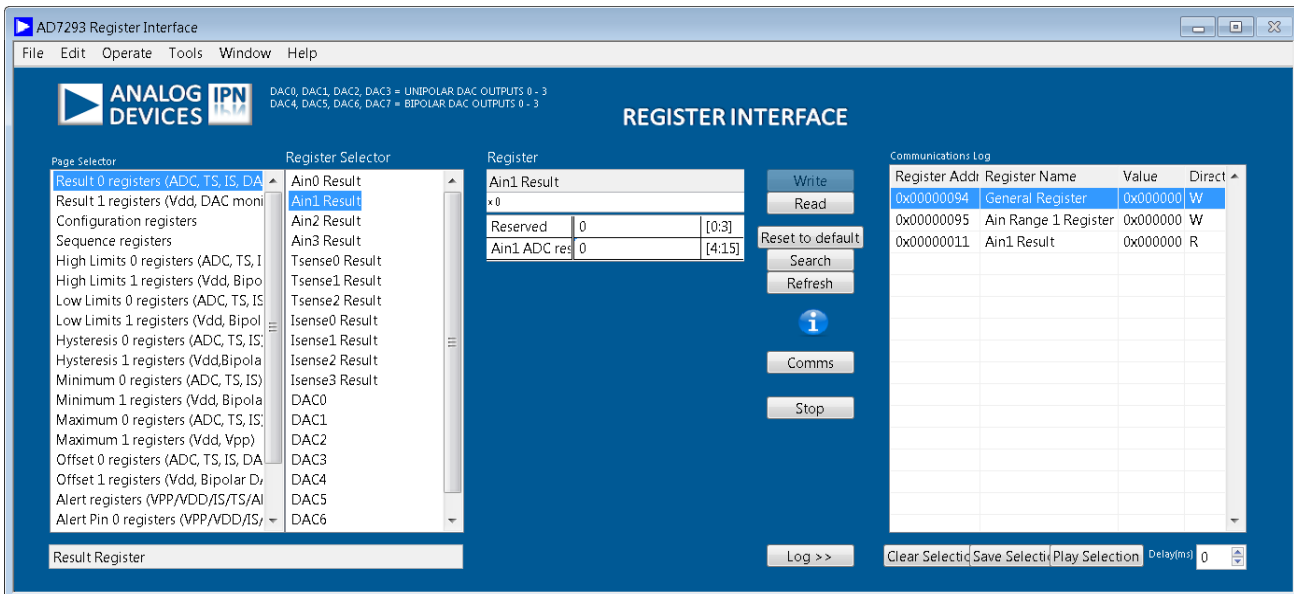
AD7293 Register Interface

File Edit Operate Tools Window Help

ANALOG DEVICES IPN

DAC0, DAC1, DAC2, DAC3 = UNIPOLAR DAC OUTPUTS 0 - 3
DAC4, DAC5, DAC6, DAC7 = BIPOLAR DAC OUTPUTS 0 - 3

REGISTER INTERFACE

Page Selector

Result 0 registers (ADC, TS, IS, DA
Result 1 registers (Vdd, DAC moni
Configuration registers
Sequence registers
High Limits 0 registers (ADC, TS, I
High Limits 1 registers (Vdd, Bipo
Low Limits 0 registers (ADC, TS, IS
Low Limits 1 registers (Vdd, Bipol
Hysteresis 0 registers (ADC, TS, IS
Hysteresis 1 registers (Vdd,Bipola
Minimum 0 registers (ADC, TS, IS)
Minimum 1 registers (Vdd, Bipola
Maximum 0 registers (ADC, TS, IS
Maximum 1 registers (Vdd, Vpp)
Offset 0 registers (ADC, TS, IS, DA
Offset 1 registers (Vdd, Bipolar D
Alert registers (VPP/VDD/IS/TS/AI
Alert Pin 0 registers (VPP/VDD/IS/

Register Selector

Ain0 Result
Ain1 Result
Ain2 Result
Ain3 Result
Tsense0 Result
Tsense1 Result
Tsense2 Result
Isense0 Result
Isense1 Result
Isense2 Result
Isense3 Result
DAC0
DAC1
DAC2
DAC3
DAC4
DAC5
DAC6

Register

Ain1 Result
x 0

| Reserved | 0 | [0:3] |
|---|---|---|
| Ain1 ADC res | 0 | [4:15] |

Write
Read
Reset to default
Search
Refresh
Comms
Stop

Communications Log

| Register Addr | Register Name | Value | Direct |
|---|---|---|---|
| 0x00000094 | General Register | 0x000000 | W |
| 0x00000095 | Ain Range 1 Register | 0x000000 | W |
| 0x00000011 | Ain1 Result | 0x000000 | R |

Result Register

Log >>

Clear Selectic Save Selecti Play Selection Delay(ms) 0